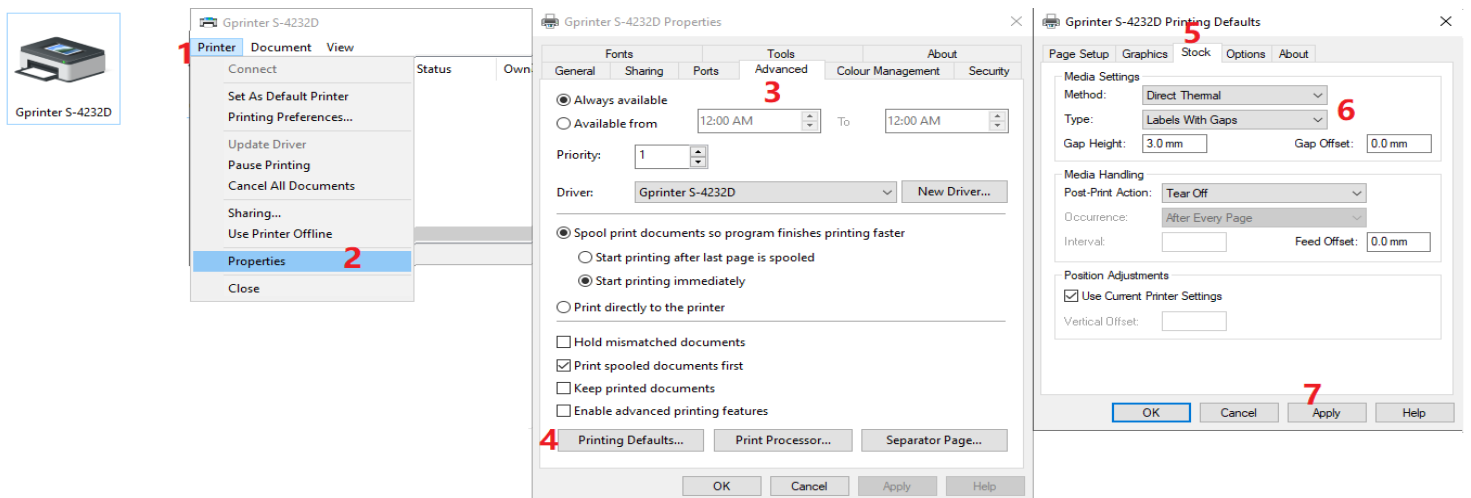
Gprinter S-4232D

Gprinter S-4232D

1 Printer Document View

Status Own

Connect
Set As Default Printer
Printing Preferences...
Update Driver
Pause Printing
Cancel All Documents
Sharing...
Use Printer Offline
Properties 2
Close

Gprinter S-4232D Properties

Fonts | Tools | About
General | Sharing | Ports | Advanced | Colour Management | Security

3

Always available
Available from 12:00 AM To 12:00 AM

Priority: 1

Driver: Gprinter S-4232D New Driver...

Spool print documents so program finishes printing faster
Start printing after last page is spooled
Start printing immediately
Print directly to the printer

Hold mismatched documents
Print spooled documents first
Keep printed documents
Enable advanced printing features

4 Printing Defaults... Print Processor... Separator Page...

OK Cancel Apply Help

Gprinter S-4232D Printing Defaults

5
Page Setup | Graphics | Stock | Options | About

Media Settings
Method: Direct Thermal 6
Type: Labels With Gaps
Gap Height: 3.0 mm Gap Offset: 0.0 mm

Media Handling
Post-Print Action: Tear Off
Occurence: After Every Page
Interval: Feed Offset: 0.0 mm

Position Adjustments
Use Current Printer Settings
Vertical Offset:

7
OK Cancel Apply Help